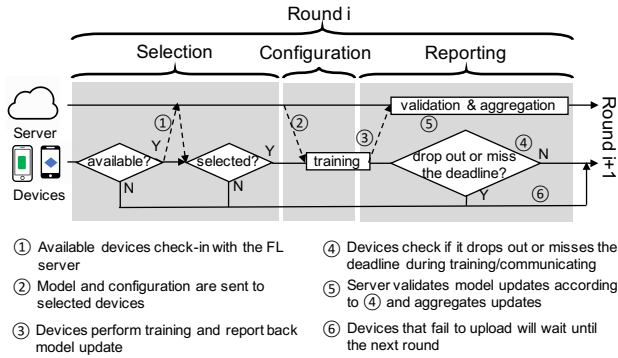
Round i

Selection

Configuration

Reporting

Server

Devices

① Y

available?

N

selected?

Y

②

training

③

validation & aggregation

⑤

④

drop out or miss the deadline?

N

Y

⑥

Round i+1

① Available devices check-in with the FL server

② Model and configuration are sent to selected devices

③ Devices perform training and report back model update

④ Devices check if it drops out or misses the deadline during training/communicating

⑤ Server validates model updates according to ④ and aggregates updates

⑥ Devices that fail to upload will wait until the next round